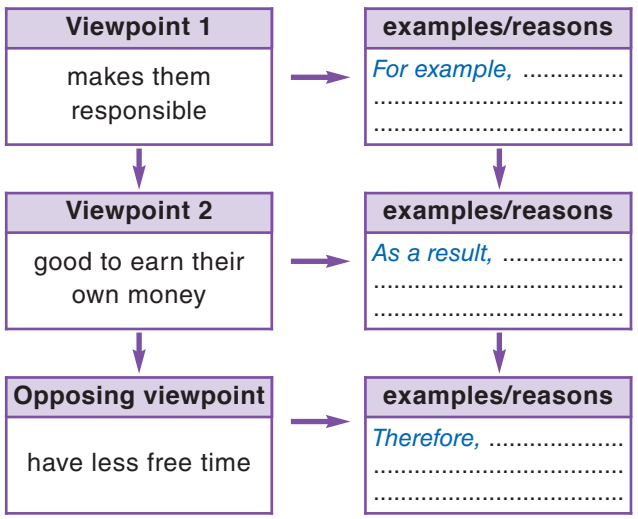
| Viewpoint 1 | examples/reasons |
|---|---|
| makes them responsible | For example, .............. .............................. .............................. |

| Viewpoint 2 | examples/reasons |
|---|---|
| good to earn their own money | As a result, .............. .............................. .............................. |

| Opposing viewpoint | examples/reasons |
|---|---|
| have less free time | Therefore, .............. .............................. .............................. |